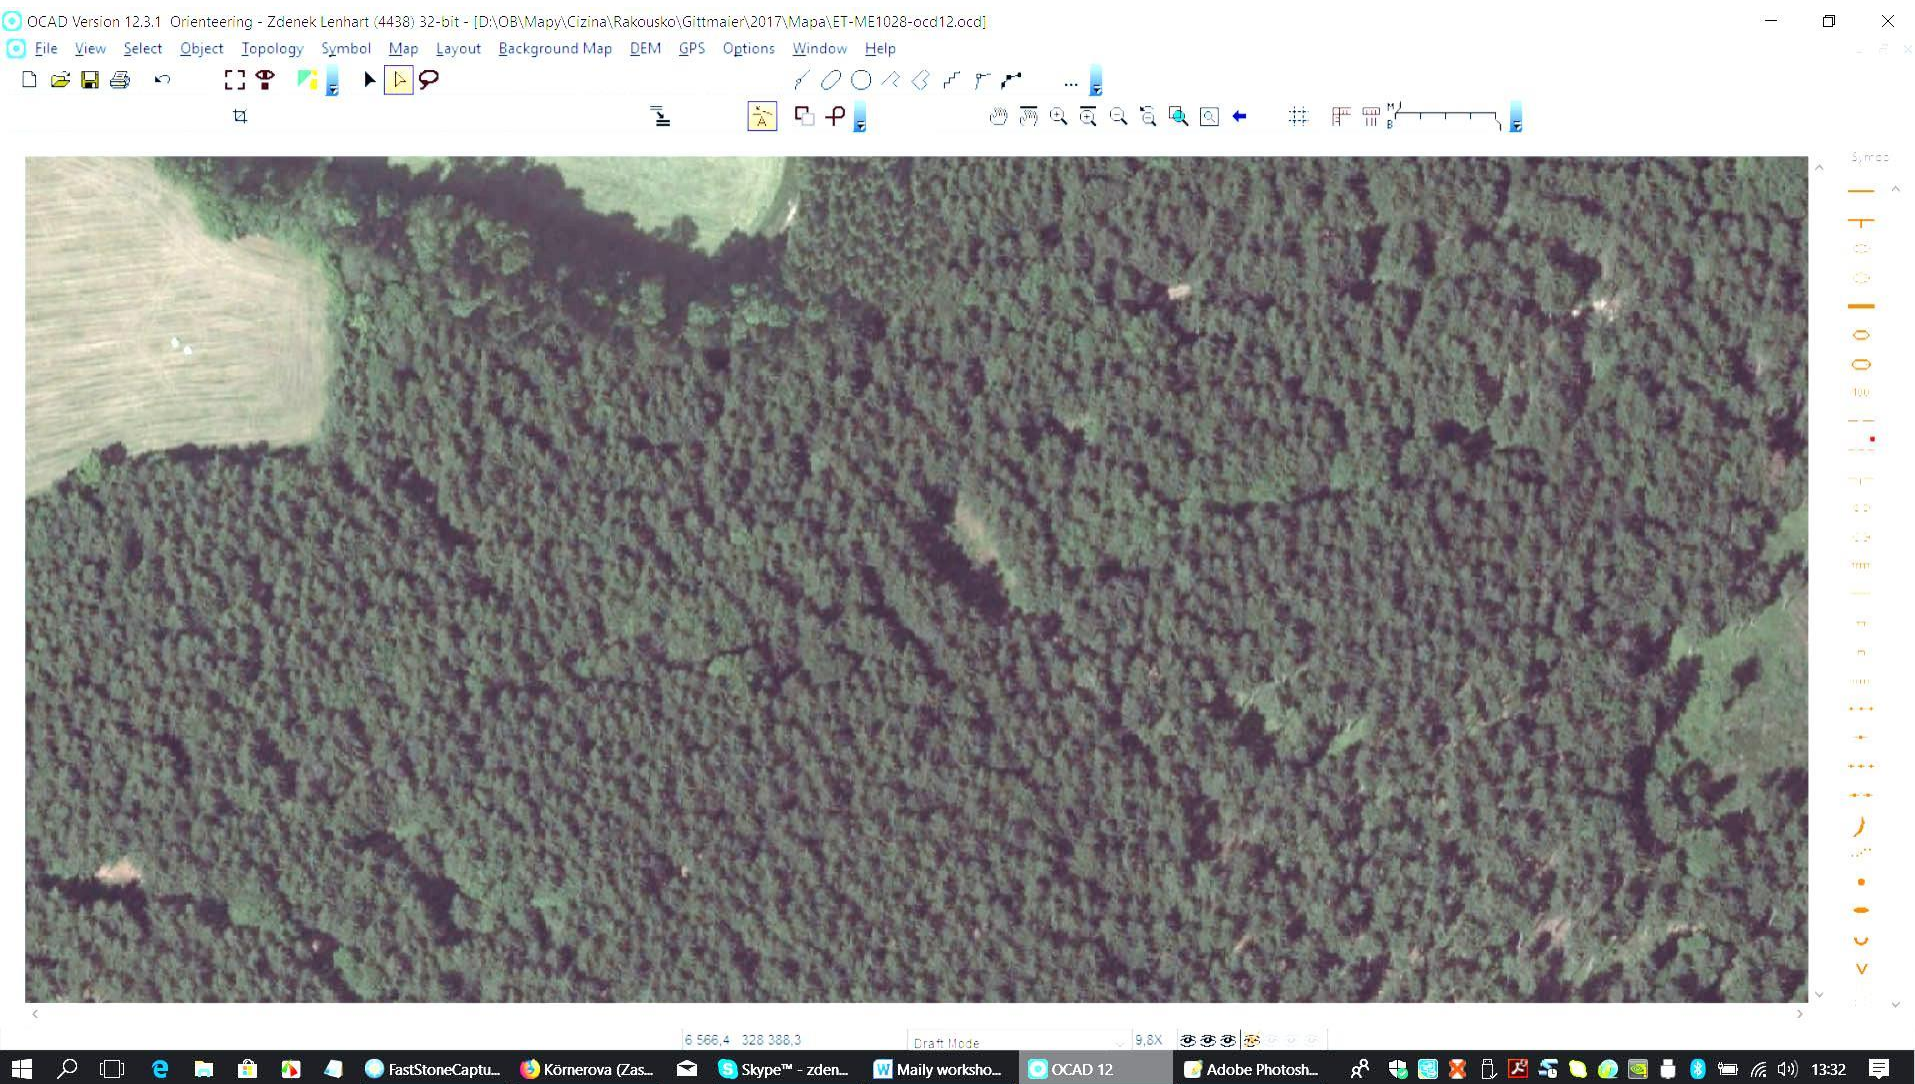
OCAD Version 12.3.1 Orienteering - Zdenek Lenhart (4438) 32-bit - [D:\OB\Mapy\Cizina\Rakousko\Gittmaier\2017\Mapa\ET-ME1028-ocd12.ocd]

File View Select Object Topology Symbol Map Layout Background Map DEM GPS Options Window Help

Symbols

6 566,4 328 388,3 Draft Mode 9,8X

FastStoneCaptu... Körnerova (Zas... Skype™ - zden... Maily worksho... OCAD 12 Adobe Photosh... 13:32